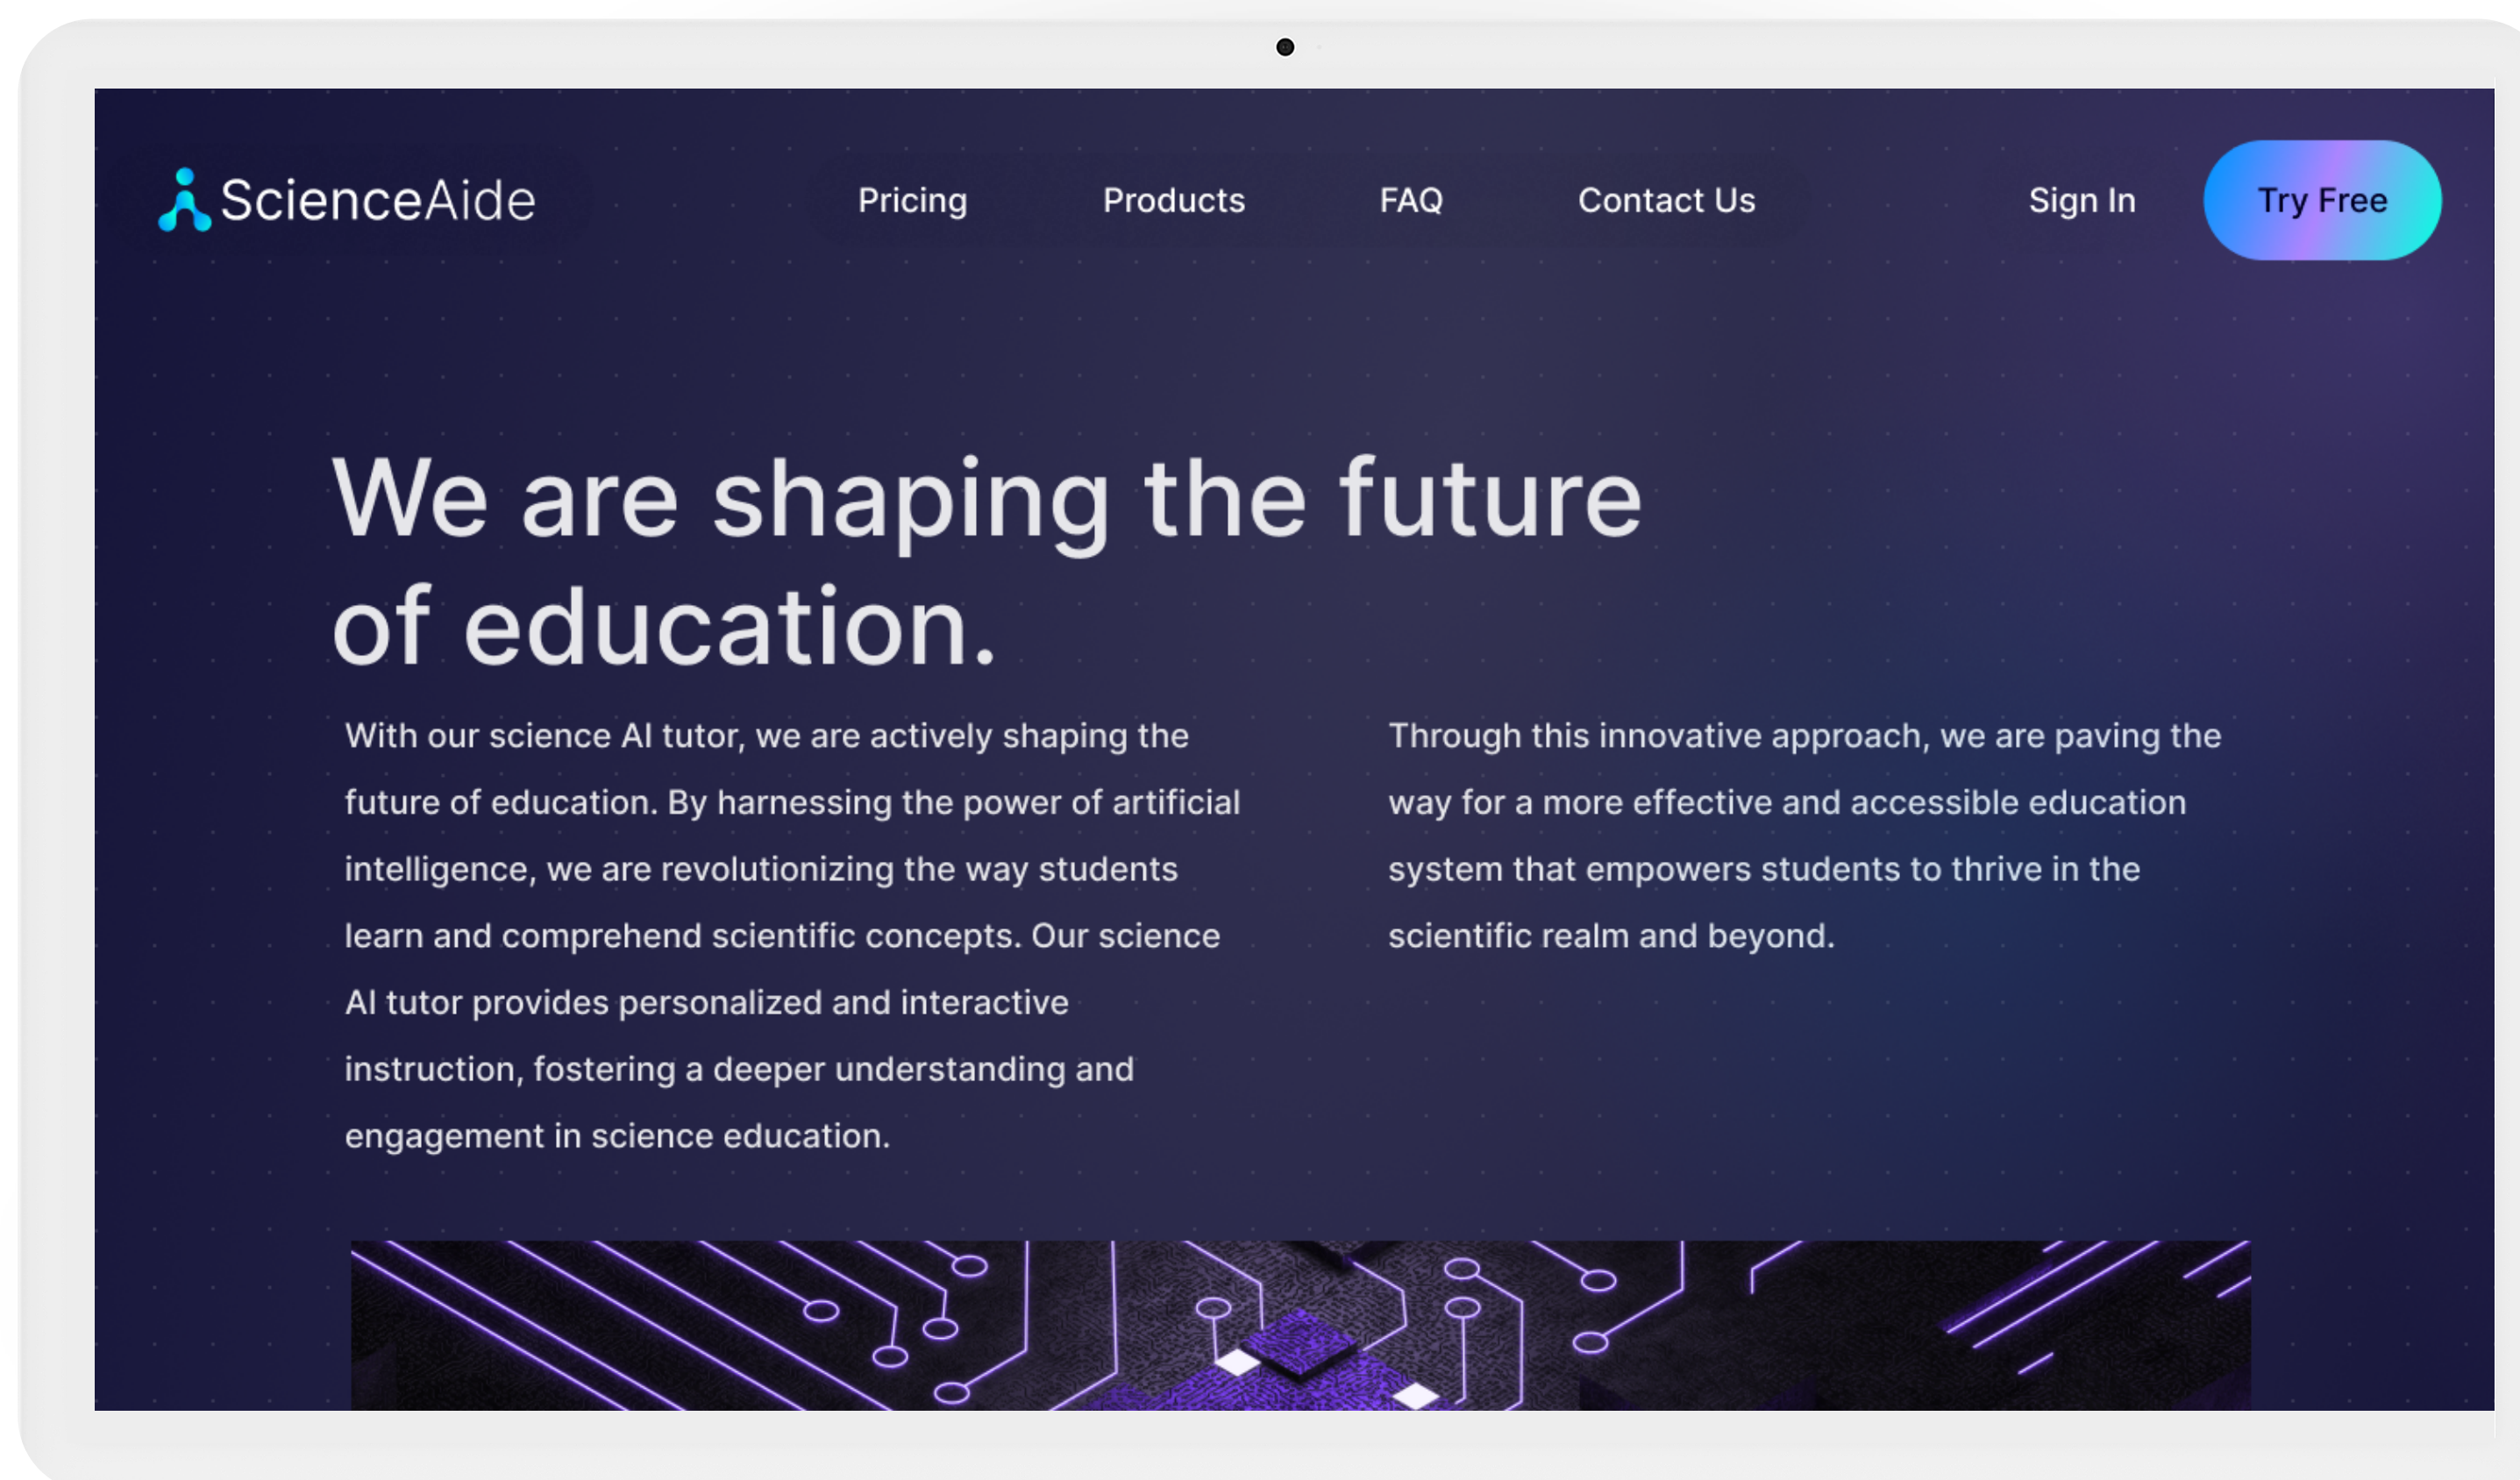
ScienceAide

Pricing Products FAQ Contact Us

Sign In Try Free

We are shaping the future of education.

With our science AI tutor, we are actively shaping the future of education. By harnessing the power of artificial intelligence, we are revolutionizing the way students learn and comprehend scientific concepts. Our science AI tutor provides personalized and interactive instruction, fostering a deeper understanding and engagement in science education.

Through this innovative approach, we are paving the way for a more effective and accessible education system that empowers students to thrive in the scientific realm and beyond.